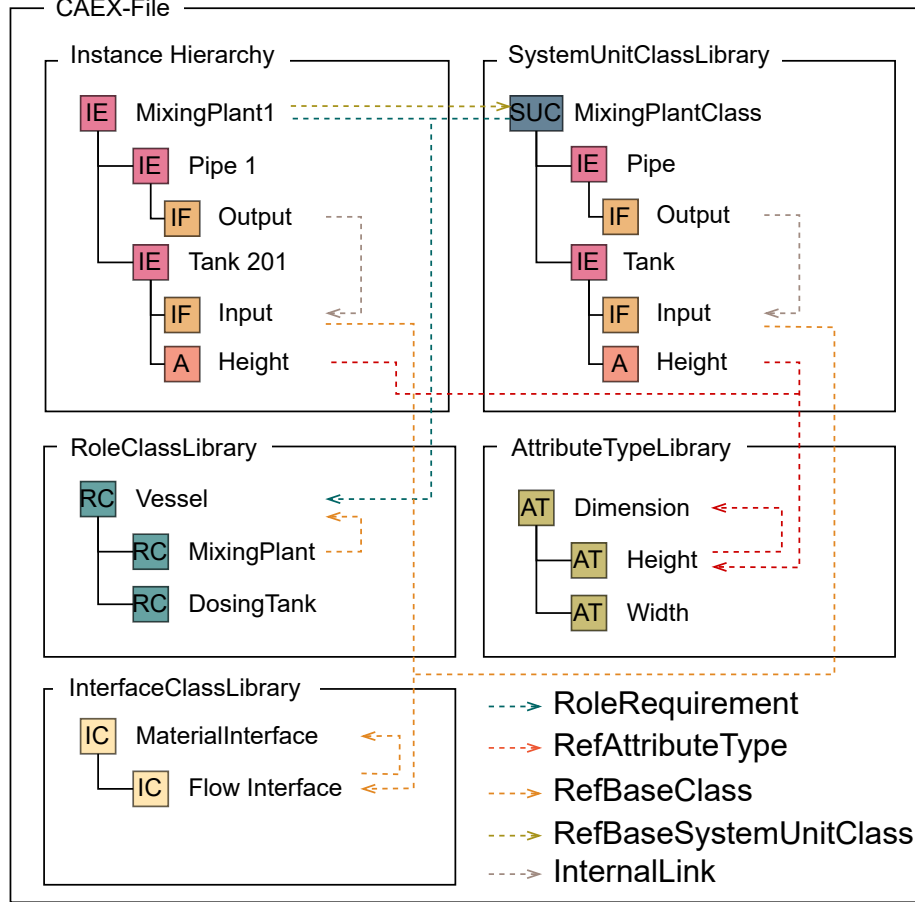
CAEX-File

Instance Hierarchy

IE MixingPlant1
IE Pipe 1
IF Output
IE Tank 201
IF Input
A Height

SystemUnitClassLibrary

SUC MixingPlantClass
IE Pipe
IF Output
IE Tank
IF Input
A Height

RoleClassLibrary

RC Vessel
RC MixingPlant
RC DosingTank

AttributeTypeLibrary

AT Dimension
AT Height
AT Width

InterfaceClassLibrary

IC MaterialInterface
IC Flow Interface

RoleRequirement
RefAttributeType
RefBaseClass
RefBaseSystemUnitClass
InternalLink